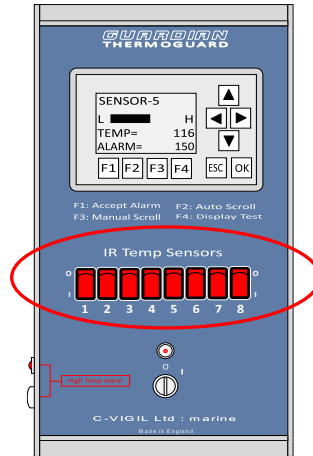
GUARDIAN
THERMOGUARD

SENSOR-5
L H
TEMP= 116
ALARM= 150

F1 F2 F3 F4 ESC OK

F1: Accept Alarm F2: Auto Scroll
F3: Manual Scroll F4: Display Test

IR Temp Sensors
O O
I I
1 2 3 4 5 6 7 8

High Temp Alarm

O I

C-VIGIL Ltd : marine
Made in England